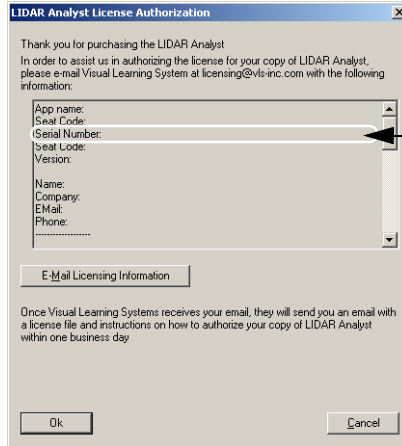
LIDAR Analyst License Authorization

Thank you for purchasing the LIDAR Analyst
In order to assist us in authorizing the license for your copy of LIDAR Analyst, please e-mail Visual Learning System at licensing@vls-inc.com with the following information:

App name:
Seat Code:
Serial Number:
Seat Code:
Version:

Name:
Company:
EMail:
Phone:
----------------

E-Mail Licensing Information

Once Visual Learning Systems receives your email, they will send you an email with a license file and instructions on how to authorize your copy of LIDAR Analyst within one business day

Ok

Cancel